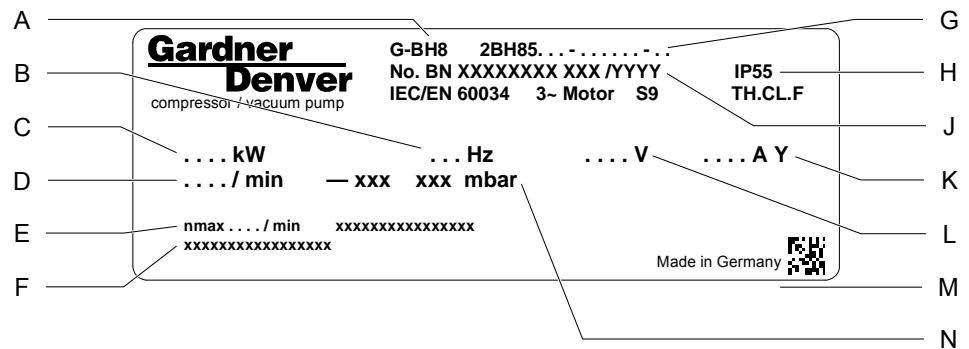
A

B

C

D

E

F

Gardner Denver
compressor / vacuum pump

G-BH8 2BH85. . . - . . . . . . - . .
No. BN XXXXXXXX XXX /YYYY
IEC/EN 60034 3~ Motor S9

IP55
TH.CL.F

. . . . kW
. . . Hz
. . . . V
. . . . A Y

. . . . / min — xxx xxx mbar

nmax . . . . / min xxxxxxxxxxxxxxxx
xxxxxxxxxxxxxxxxx

Made in Germany

G

H

J

K

L

M

N